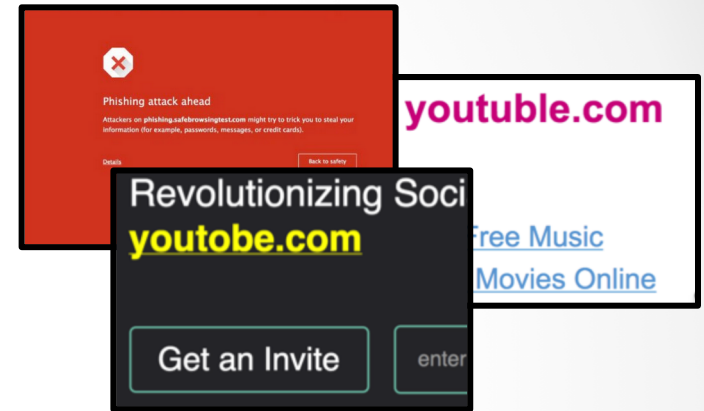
Phishing attack ahead

Attackers on **phishing.safebrowsingtest.com** might try to trick you to steal your information (for example, passwords, messages, or credit cards).

Details

Back to safety

youtuble.com

Free Music

Movies Online

Revolutionizing Soci

youtobe.com

Get an Invite

enter